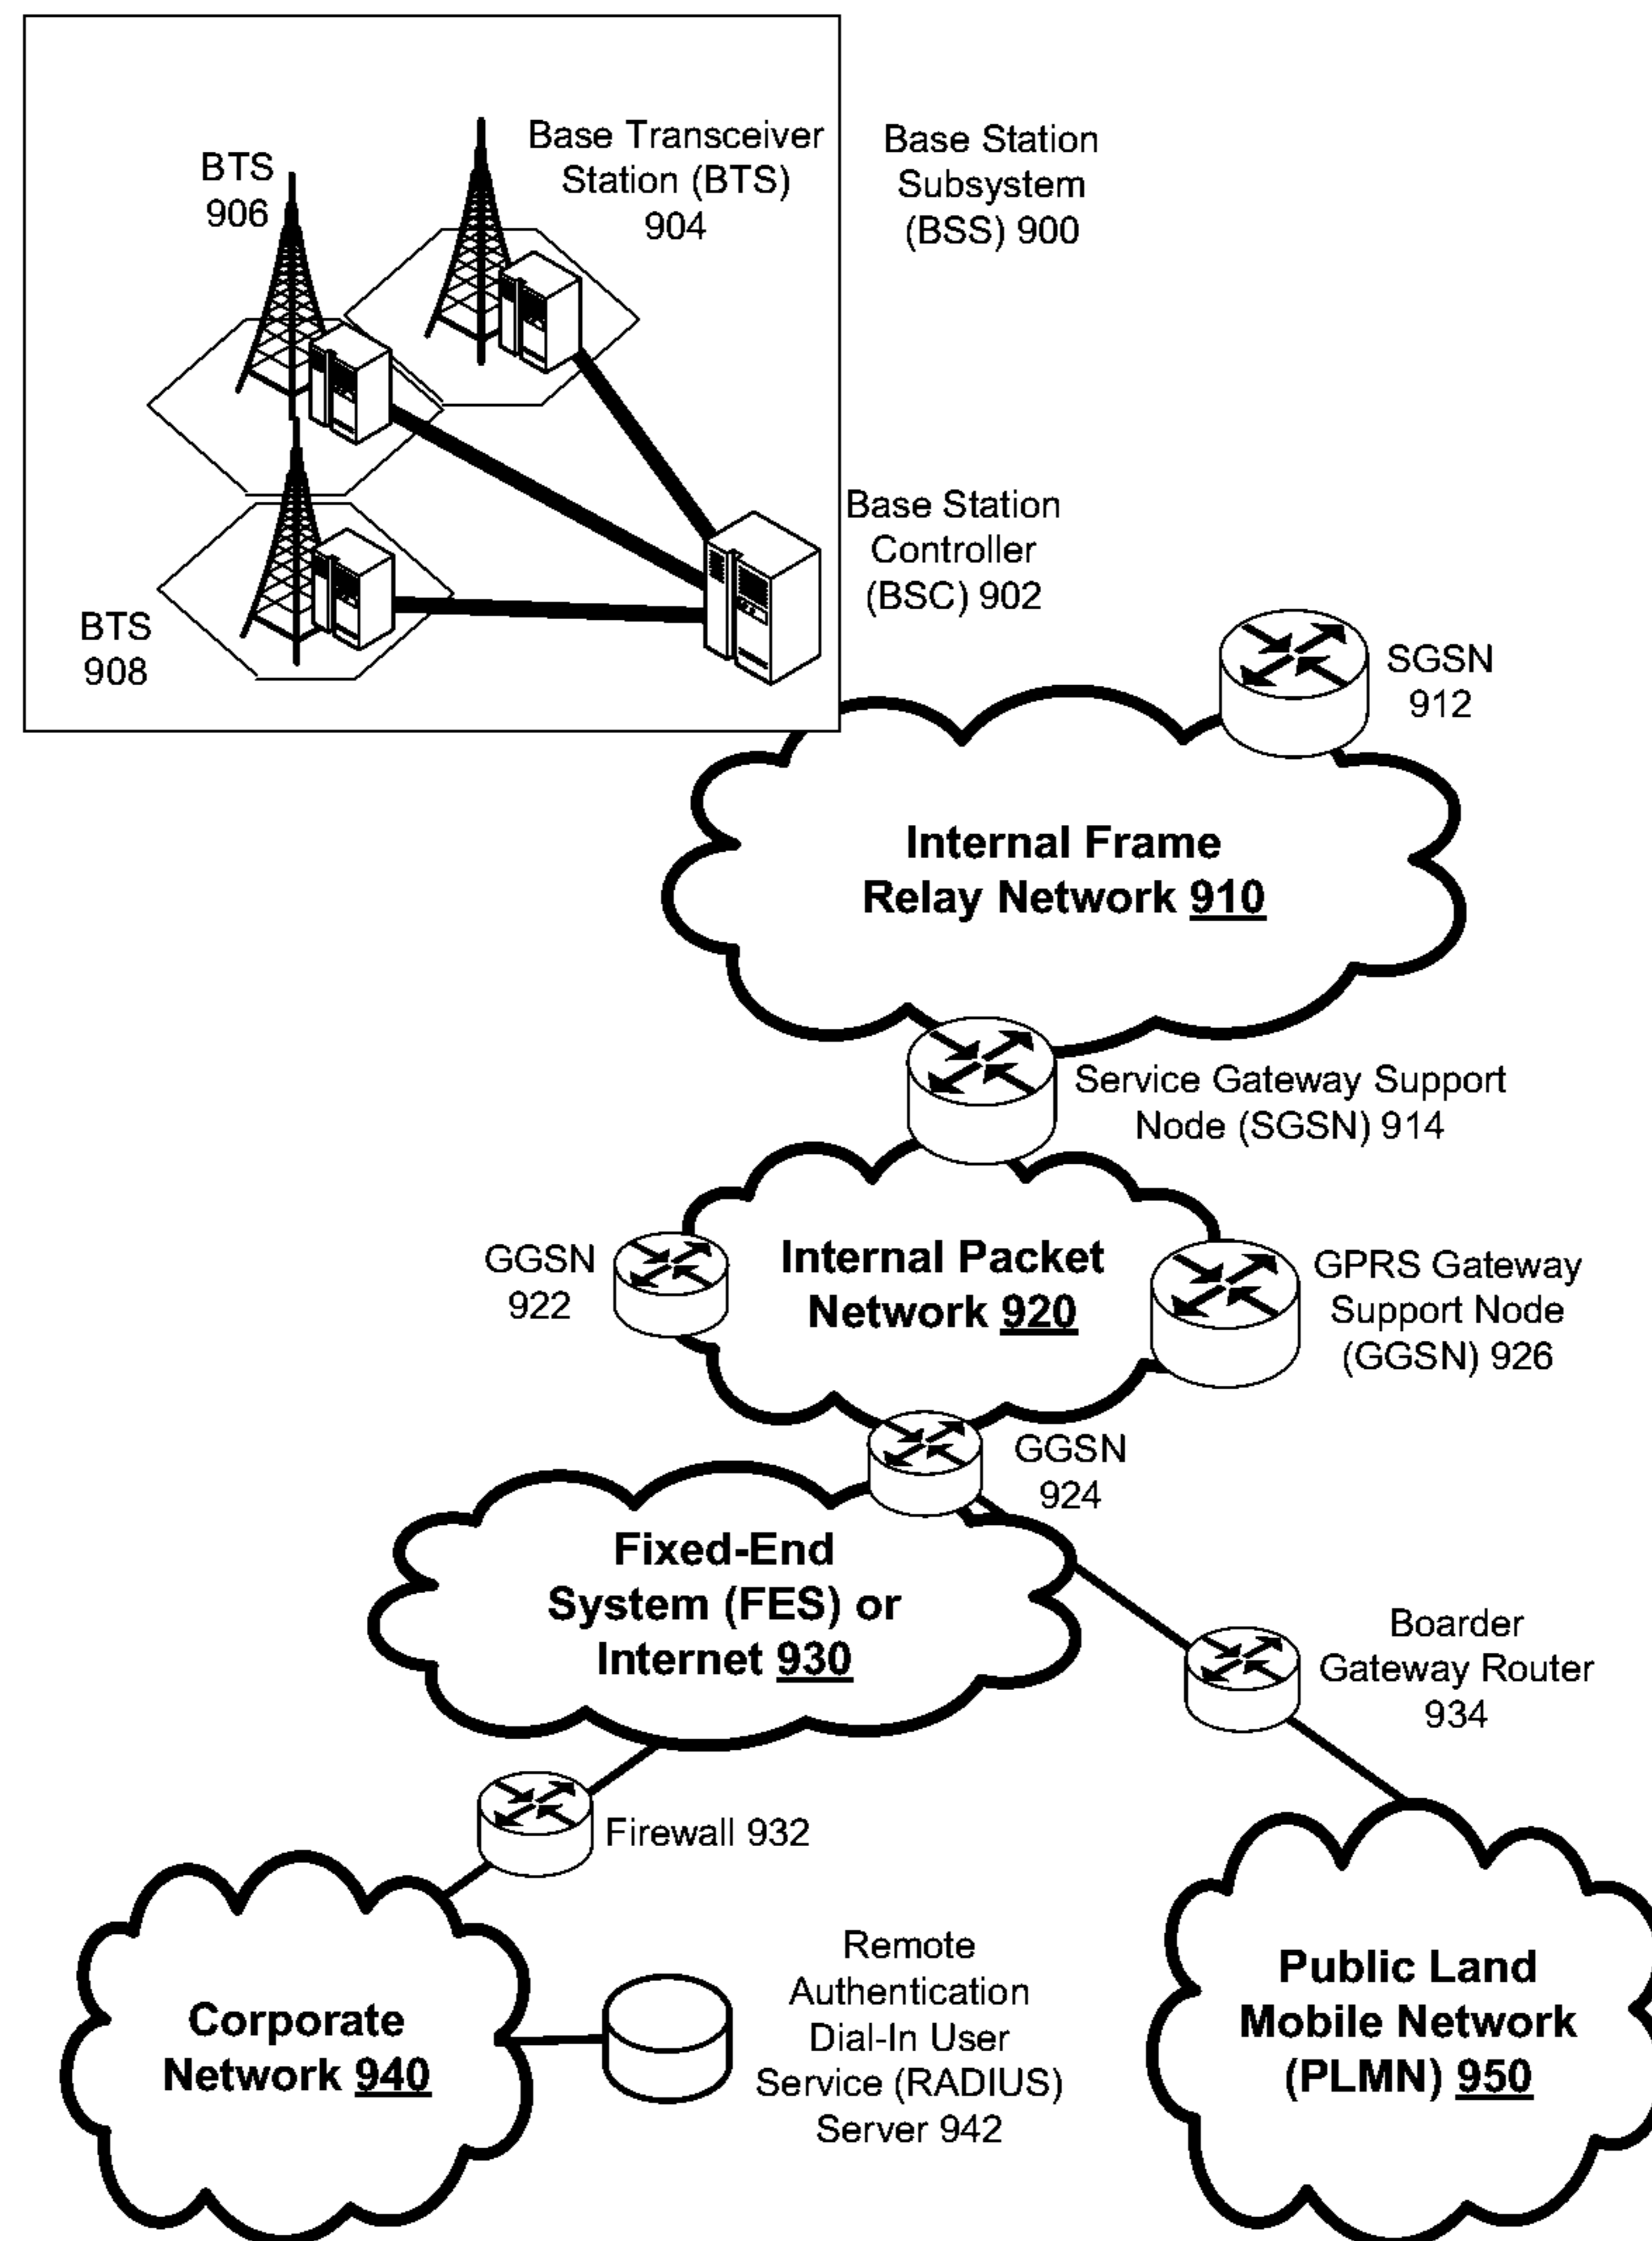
BTS 906

Base Transceiver Station (BTS) 904

Base Station Subsystem (BSS) 900

Base Station Controller (BSC) 902

BTS 908

SGSN 912

Internal Frame Relay Network 910

Service Gateway Support Node (SGSN) 914

GGSN 922

Internal Packet Network 920

GPRS Gateway Support Node (GGSN) 926

GGSN 924

Fixed-End System (FES) or Internet 930

Boarder Gateway Router 934

Firewall 932

Corporate Network 940

Remote Authentication Dial-In User Service (RADIUS) Server 942

Public Land Mobile Network (PLMN) 950